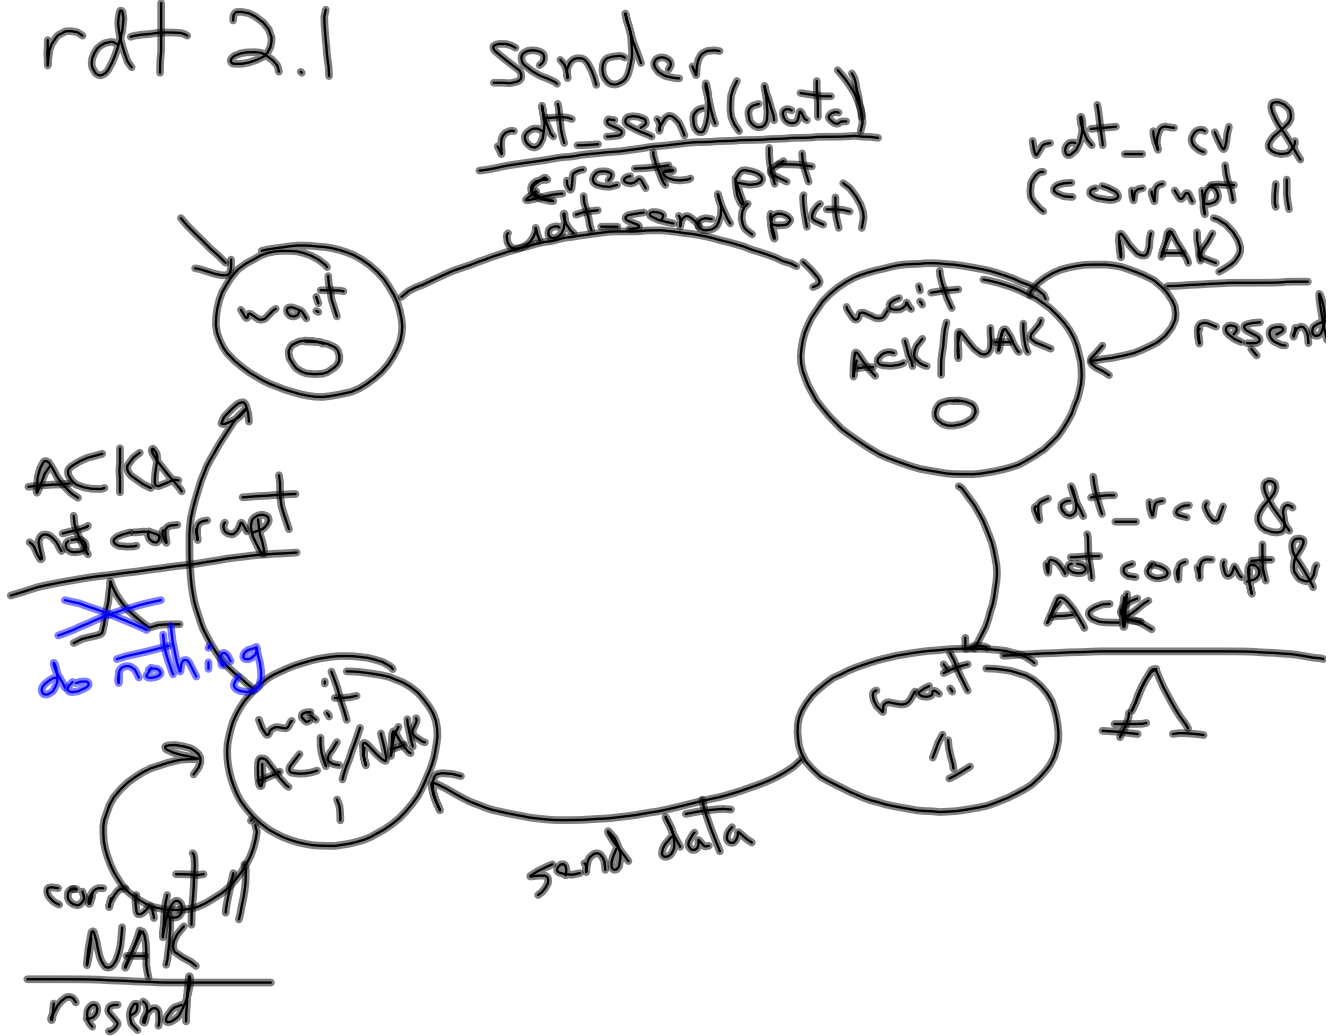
rdt 2.1

sender

rdt_send(data)
create pkt
udt_send(pkt)

rdt_rcv &
(corrupt ||
NAK)
resend

wait
0

wait
ACK/NAK
0

rdt_rcv &
not corrupt &
ACK
$\Lambda$

ACK &
not corrupt
$\Lambda$
do nothing

wait
ACK/NAK
1

wait
1

send data

corrupt ||
NAK
resend